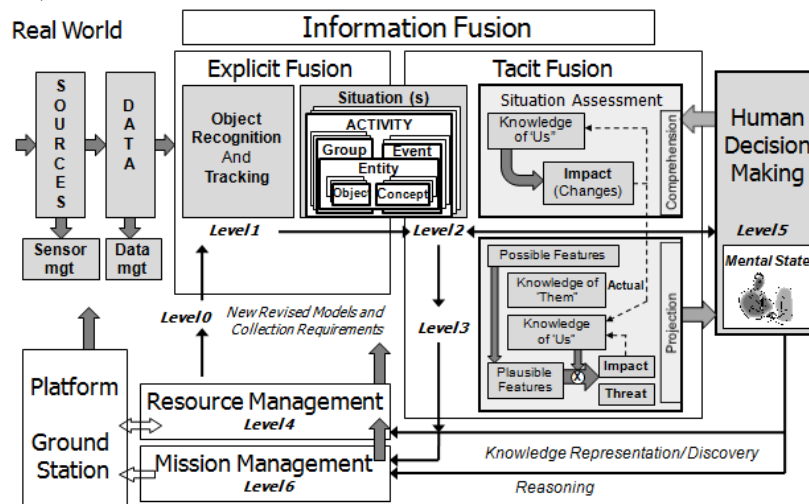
Real World

Information Fusion

S O U R C E S

D A T A

Sensor mgt

Data mgt

Explicit Fusion

Object Recognition And Tracking

Situation (s)

ACTIVITY

Group

Event

Entity

Object

Concept

Level1

Tacit Fusion

Situation Assessment

Knowledge of "Us"

Impact (Changes)

Comprehension

Human Decision Making

Level2

Level5

Mental State

Possible Features

Knowledge of 'Them'

Actual

Knowledge of 'Us'

Plausible Features

Impact

Threat

Projection

Level3

Level0

New Revised Models and Collection Requirements

Platform

Ground Station

Resource Management

Level4

Mission Management

Level6

Knowledge Representation/Discovery

Reasoning